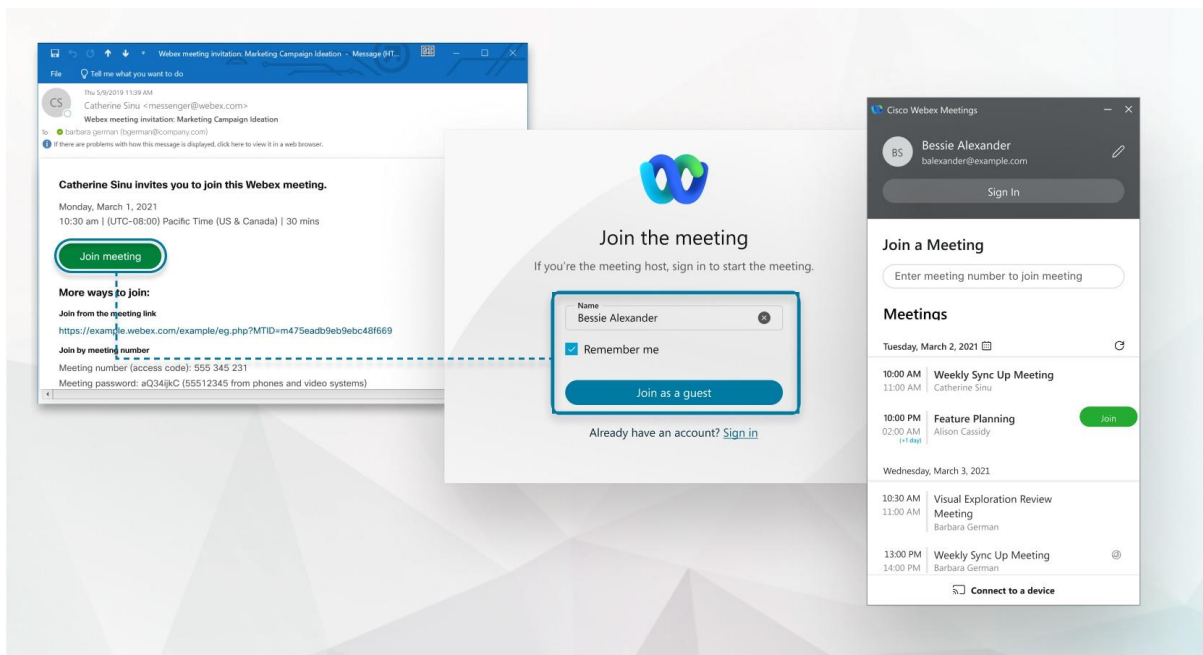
Webex meeting invitation: Marketing Campaign Ideation - Message (HT...

File   Tell me what you want to do

CS
Thu 5/9/2019 11:39 AM
Catherine Sinu <messenger@webex.com>
Webex meeting invitation: Marketing Campaign Ideation
To barbara german (bgerman@company.com)
If there are problems with how this message is displayed, click here to view it in a web browser.

Catherine Sinu invites you to join this Webex meeting.

Monday, March 1, 2021
10:30 am | (UTC-08:00) Pacific Time (US & Canada) | 30 mins

Join meeting

More ways to join:

Join from the meeting link
https://example.webex.com/example/eg.php?MTID=m475eadb9eb9ebc48f669

Join by meeting number
Meeting number (access code): 555 345 231
Meeting password: aQ34ijkC (55512345 from phones and video systems)

Join the meeting

If you're the meeting host, sign in to start the meeting.

Name
Bessie Alexander

Remember me

Join as a guest

Already have an account? Sign in

Cisco Webex Meetings

BS
Bessie Alexander
balexander@example.com

Sign In

Join a Meeting

Enter meeting number to join meeting

Meetings

Tuesday, March 2, 2021

10:00 AM
11:00 AM
Weekly Sync Up Meeting
Catherine Sinu

10:00 PM
02:00 AM
(+1 day)
Feature Planning
Alison Cassidy
Join

Wednesday, March 3, 2021

10:30 AM
11:00 AM
Visual Exploration Review Meeting
Barbara German

13:00 PM
14:00 PM
Weekly Sync Up Meeting
Barbara German

Connect to a device